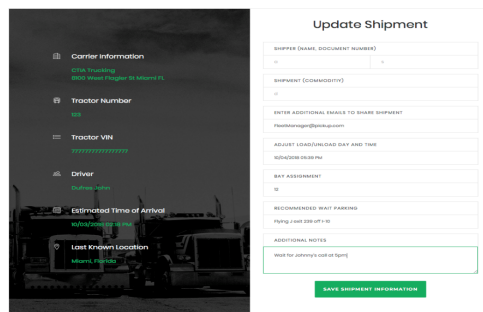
Carrier Information
CTA Trucking
1900 West Flagler St Miami FL

Tractor Number
123

Tractor VIN
????????????????

Driver
Dufries John

Estimated Time of Arrival
10/03/2018 02:16 PM

Last Known Location
Miami, Florida

Update Shipment

SHIPPER (NAME, DOCUMENT NUMBER)
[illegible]
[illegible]

SHIPMENT (COMMODITY)
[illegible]

ENTER ADDITIONAL EMAILS TO SHARE SHIPMENT
FleetManager@pickup.com

ADJUST LOAD/UNLOAD DAY AND TIME
10/04/2018 05:28 PM

BAY ASSIGNMENT
12

RECOMMENDED WAIT PARKING
Flying J exit 228 off I-10

ADDITIONAL NOTES
Wait for Johnny's call at 5pm]

SAVE SHIPMENT INFORMATION